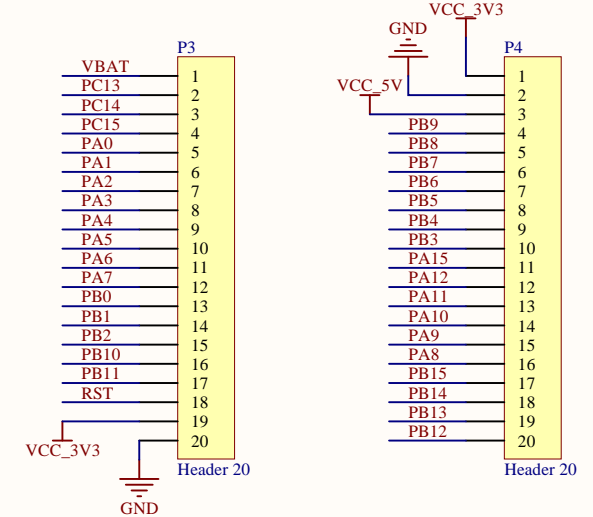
P3

VBAT 1
PC13 2
PC14 3
PC15 4
PA0 5
PA1 6
PA2 7
PA3 8
PA4 9
PA5 10
PA6 11
PA7 12
PB0 13
PB1 14
PB2 15
PB10 16
PB11 17
RST 18
19
20

VCC_3V3
GND
Header 20

VCC_3V3
GND
P4
VCC_5V

1
2
3
PB9 4
PB8 5
PB7 6
PB6 7
PB5 8
PB4 9
PB3 10
PA15 11
PA12 12
PA11 13
PA10 14
PA9 15
PA8 16
PB15 17
PB14 18
PB13 19
PB12 20

Header 20